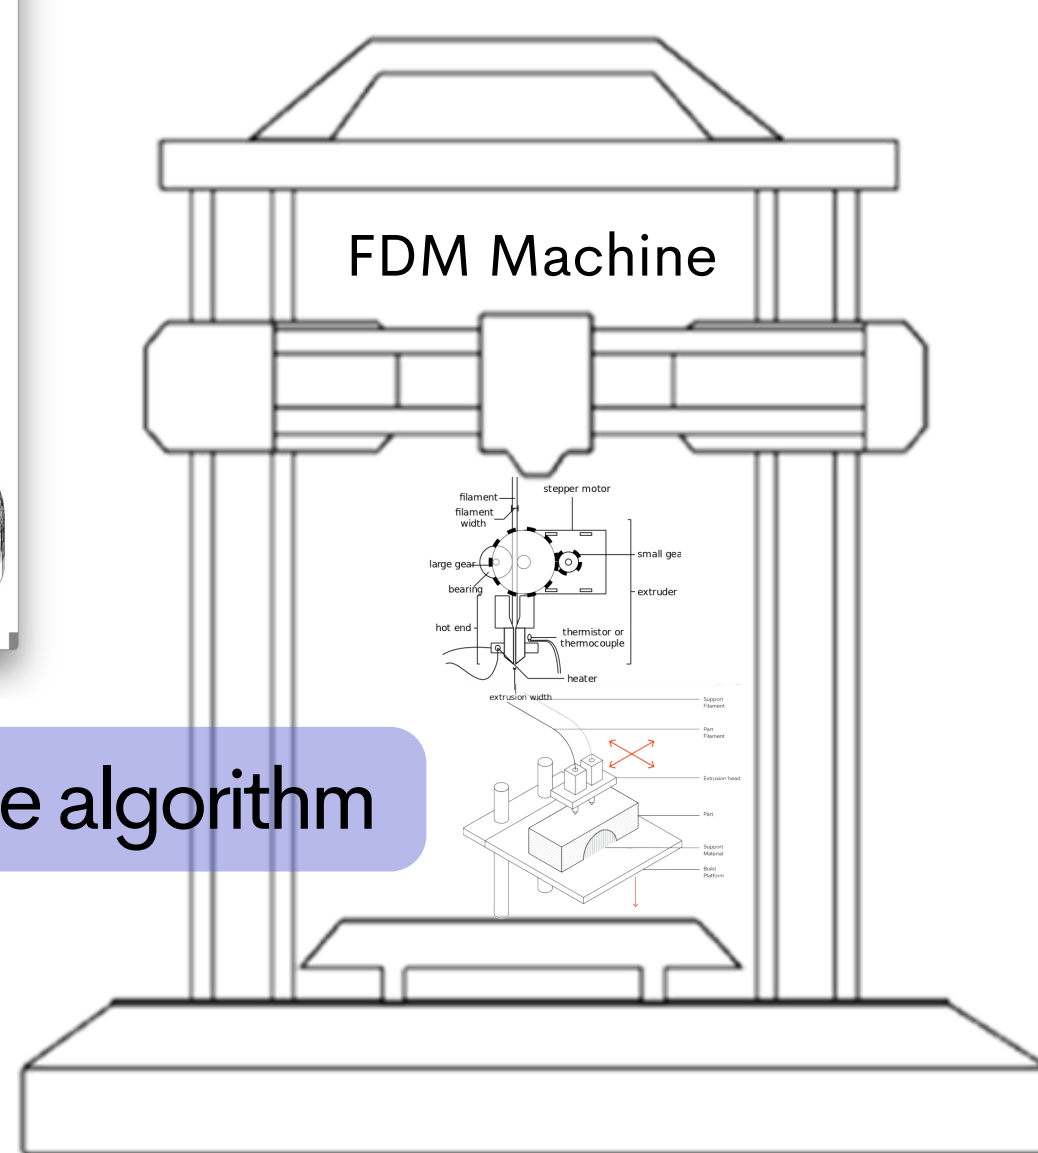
FDM Machine

e algorithm

filament
filament width
stepper motor
large gear
bearing
small gea
extruder
hot end
thermistor or thermocouple
heater
extrusion width

Support Filament
Part Filament
Extrusion head
Part
Support Material
Build Platform